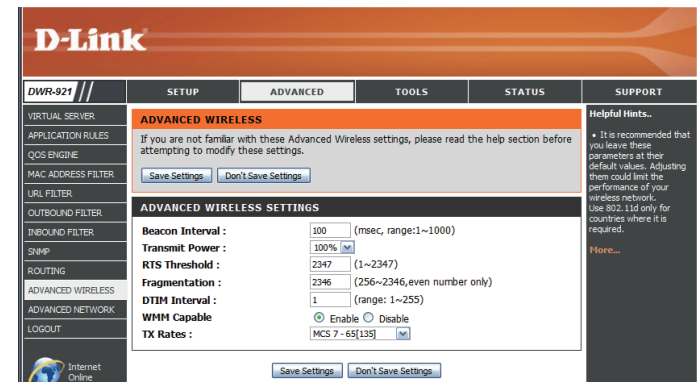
D-Link

DWR-921

SETUP | ADVANCED | TOOLS | STATUS | SUPPORT

VIRTUAL SERVER
APPLICATION RULES
QOS ENGINE
MAC ADDRESS FILTER
URL FILTER
OUTBOUND FILTER
INBOUND FILTER
SNMP
ROUTING
ADVANCED WIRELESS
ADVANCED NETWORK
LOGOUT

Internet Online

ADVANCED WIRELESS

If you are not familiar with these Advanced Wireless settings, please read the help section before attempting to modify these settings.

Save Settings | Don't Save Settings

ADVANCED WIRELESS SETTINGS

Beacon Interval : 100 (msec, range:1~1000)
Transmit Power : 100%
RTS Threshold : 2347 (1~2347)
Fragmentation : 2346 (256~2346,even number only)
DTIM Interval : 1 (range: 1~255)
WMM Capable Enable Disable
TX Rates : MCS 7 - 65[135]

Save Settings | Don't Save Settings

Helpful Hints..

• It is recommended that you leave these parameters at their default values. Adjusting them could limit the performance of your wireless network.
Use 802.11d only for countries where it is required.

More...